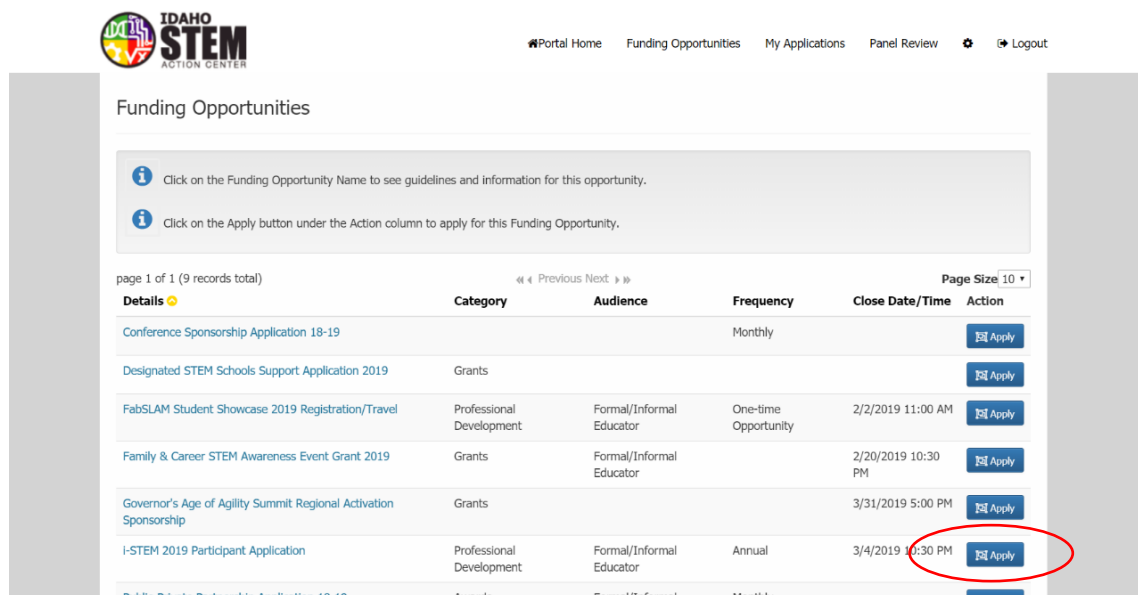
IDAHO STEM ACTION CENTER

Portal Home Funding Opportunities My Applications Panel Review Logout

Funding Opportunities

Click on the Funding Opportunity Name to see guidelines and information for this opportunity.

Click on the Apply button under the Action column to apply for this Funding Opportunity.

page 1 of 1 (9 records total)

Previous Next

Page Size 10

| Details | Category | Audience | Frequency | Close Date/Time | Action |
|---|---|---|---|---|---|
| Conference Sponsorship Application 18-19 | | | Monthly | | Apply |
| Designated STEM Schools Support Application 2019 | Grants | | | | Apply |
| FabSLAM Student Showcase 2019 Registration/Travel | Professional Development | Formal/Informal Educator | One-time Opportunity | 2/2/2019 11:00 AM | Apply |
| Family & Career STEM Awareness Event Grant 2019 | Grants | Formal/Informal Educator | | 2/20/2019 10:30 PM | Apply |
| Governor's Age of Agility Summit Regional Activation Sponsorship | Grants | | | 3/31/2019 5:00 PM | Apply |
| i-STEM 2019 Participant Application | Professional Development | Formal/Informal Educator | Annual | 3/4/2019 10:30 PM | Apply |
| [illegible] | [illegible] | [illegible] | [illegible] | | |